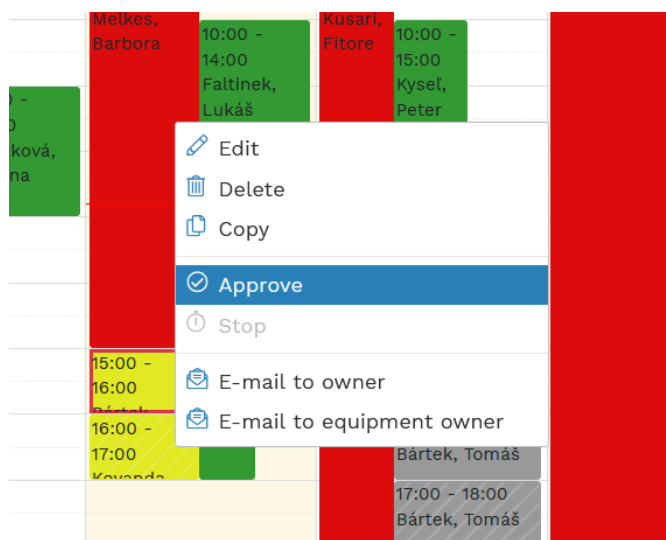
Melkes, Barbora

10:00 - 14:00 Faltinek, Lukáš

Kusari, Fitore

10:00 - 15:00 Kyseľ, Peter

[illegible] - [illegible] ková, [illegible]na

Edit
Delete
Copy
Approve
Stop
E-mail to owner
E-mail to equipment owner

15:00 - 16:00 Bártek

16:00 - 17:00 Kovanda

Bártek, Tomáš

17:00 - 18:00 Bártek, Tomáš